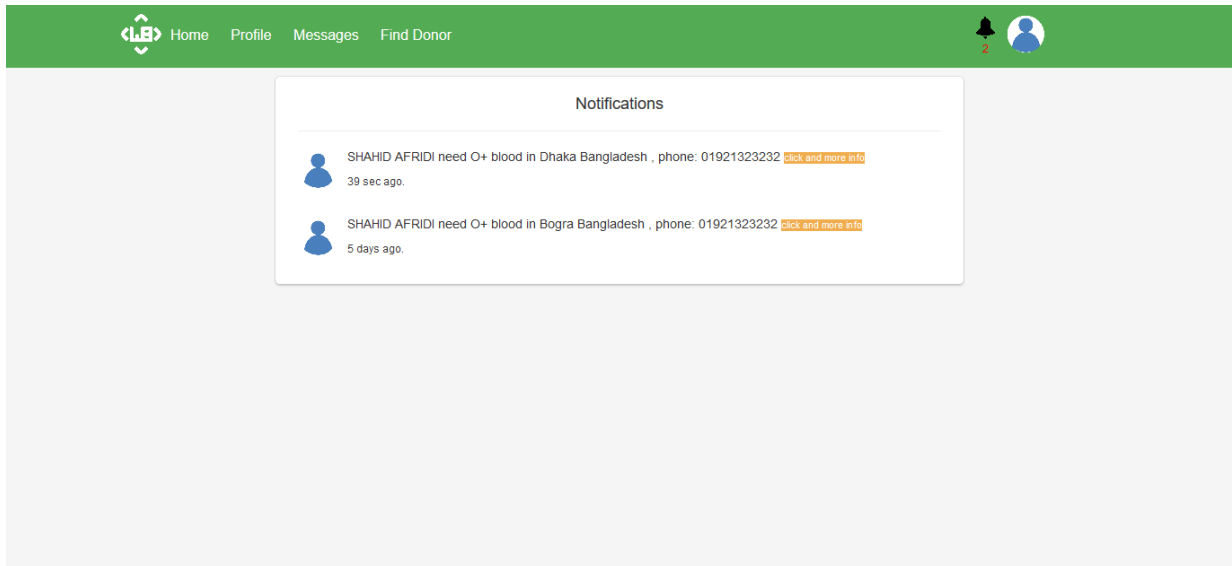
<LB> Home Profile Messages Find Donor

2

Notifications

SHAHID AFRIDI need O+ blood in Dhaka Bangladesh , phone: 01921323232 click and more info

39 sec ago.

SHAHID AFRIDI need O+ blood in Bogra Bangladesh , phone: 01921323232 click and more info

5 days ago.